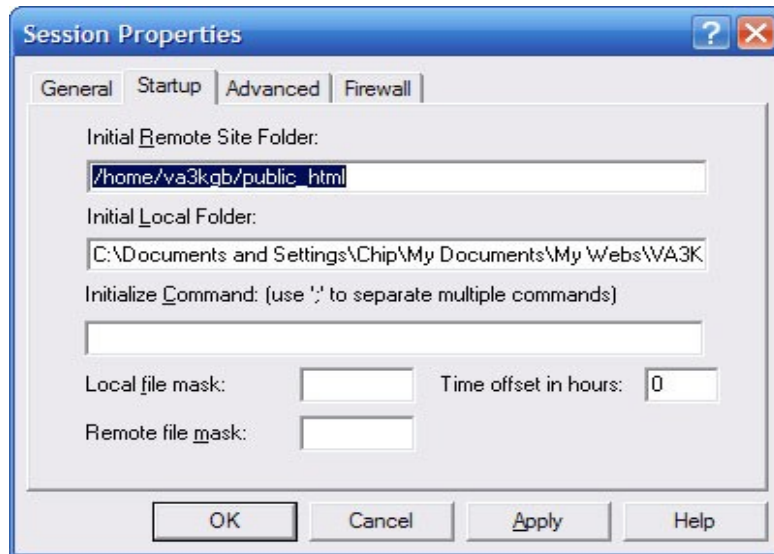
Session Properties

?

General | Startup | Advanced | Firewall

Initial Remote Site Folder:

/home/va3kgb/public_html

Initial Local Folder:

C:\Documents and Settings\Chip\My Documents\My Webs\VA3K

Initialize Command: (use ';' to separate multiple commands)

Local file mask:

Time offset in hours: 0

Remote file mask:

OK | Cancel | Apply | Help